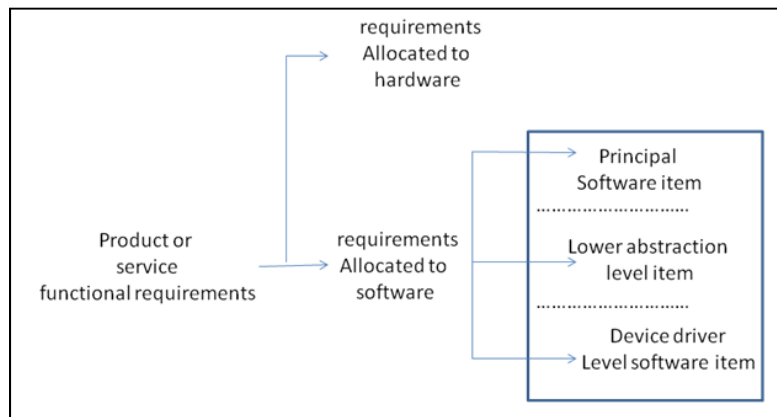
requirements
Allocated to
hardware

Product or
service
functional requirements

requirements
Allocated to
software

Principal
Software item
…………………………
Lower abstraction
level item
…………………………
Device driver
Level software item